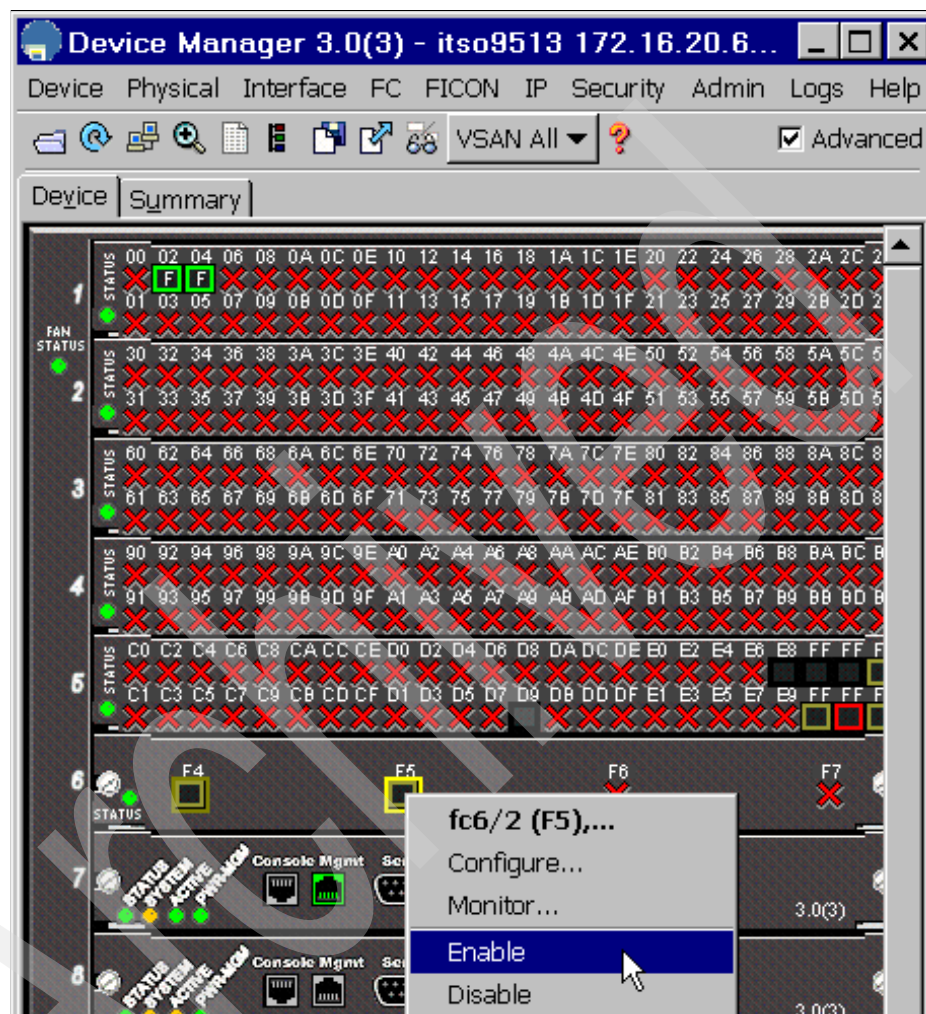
Device Manager 3.0(3) - itso9513 172.16.20.6...

Device Physical Interface FC FICON IP Security Admin Logs Help

VSAN All Advanced

Device Summary

1 STATUS 00 02 04 06 08 0A 0C 0E 10 12 14 16 18 1A 1C 1E 20 22 24 26 28 2A 2C

F F

01 03 05 07 09 0B 0D 0F 11 13 15 17 19 1B 1D 1F 21 23 25 27 29 2B 2D

FAN STATUS

2 STATUS 30 32 34 36 38 3A 3C 3E 40 42 44 46 48 4A 4C 4E 50 52 54 56 58 5A 5C

31 33 35 37 39 3B 3D 3F 41 43 45 47 49 4B 4D 4F 51 53 55 57 59 5B 5D

3 STATUS 60 62 64 66 68 6A 6C 6E 70 72 74 76 78 7A 7C 7E 80 82 84 86 88 8A 8C

61 63 65 67 69 6B 6D 6F 71 73 75 77 79 7B 7D 7F 81 83 85 87 89 8B 8D

4 STATUS 90 92 94 96 98 9A 9C 9E A0 A2 A4 A6 A8 AA AC AE B0 B2 B4 B6 B8 BA BC

91 93 95 97 99 9B 9D 9F A1 A3 A5 A7 A9 AB AD AF B1 B3 B5 B7 B9 BB BD

5 STATUS C0 C2 C4 C6 C8 CA CC CE D0 D2 D4 D6 D8 DA DC DE E0 E2 E4 E6 E8 FF FF

C1 C3 C5 C7 C9 CB CD CF D1 D3 D5 D7 D9 DB DD DF E1 E3 E5 E7 E9 FF FF

6 STATUS F4 F5 F6 F7

7 STATUS SYSTEM ACTIVE PWR-MGMT Console Mgmt Se 3.0(3)

8 STATUS SYSTEM ACTIVE PWR-MGMT Console Mgmt Se 3.0(3)

fc6/2 (F5),...
Configure...
Monitor...
Enable
Disable